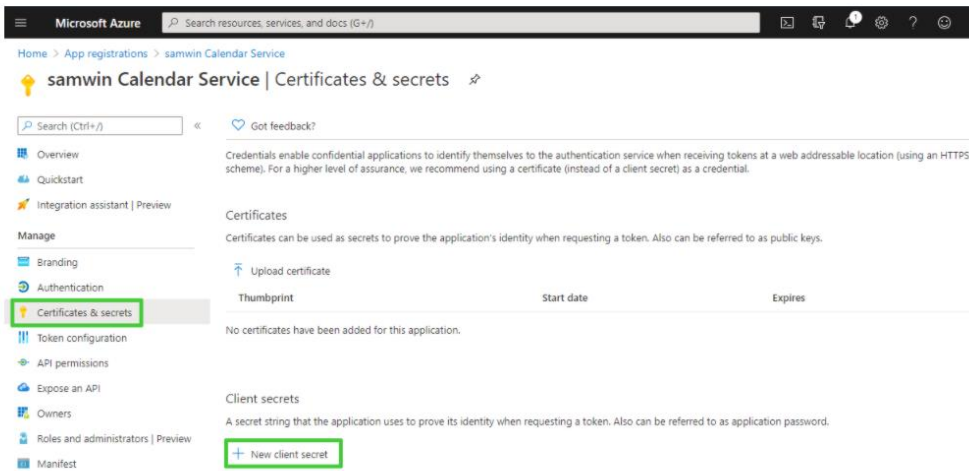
Microsoft Azure

Search resources, services, and docs (G+/)

1

Home > App registrations > samwin Calendar Service

samwin Calendar Service | Certificates & secrets

Search (Ctrl+/)

«

Overview

Quickstart

Integration assistant | Preview

Manage

Branding

Authentication

Certificates & secrets

Token configuration

API permissions

Expose an API

Owners

Roles and administrators | Preview

Manifest

Got feedback?

Credentials enable confidential applications to identify themselves to the authentication service when receiving tokens at a web addressable location (using an HTTPS scheme). For a higher level of assurance, we recommend using a certificate (instead of a client secret) as a credential.

Certificates

Certificates can be used as secrets to prove the application's identity when requesting a token. Also can be referred to as public keys.

Upload certificate

| Thumbprint | Start date | Expires |
|---|---|---|
| No certificates have been added for this application. | | |

Client secrets

A secret string that the application uses to prove its identity when requesting a token. Also can be referred to as application password.

+ New client secret